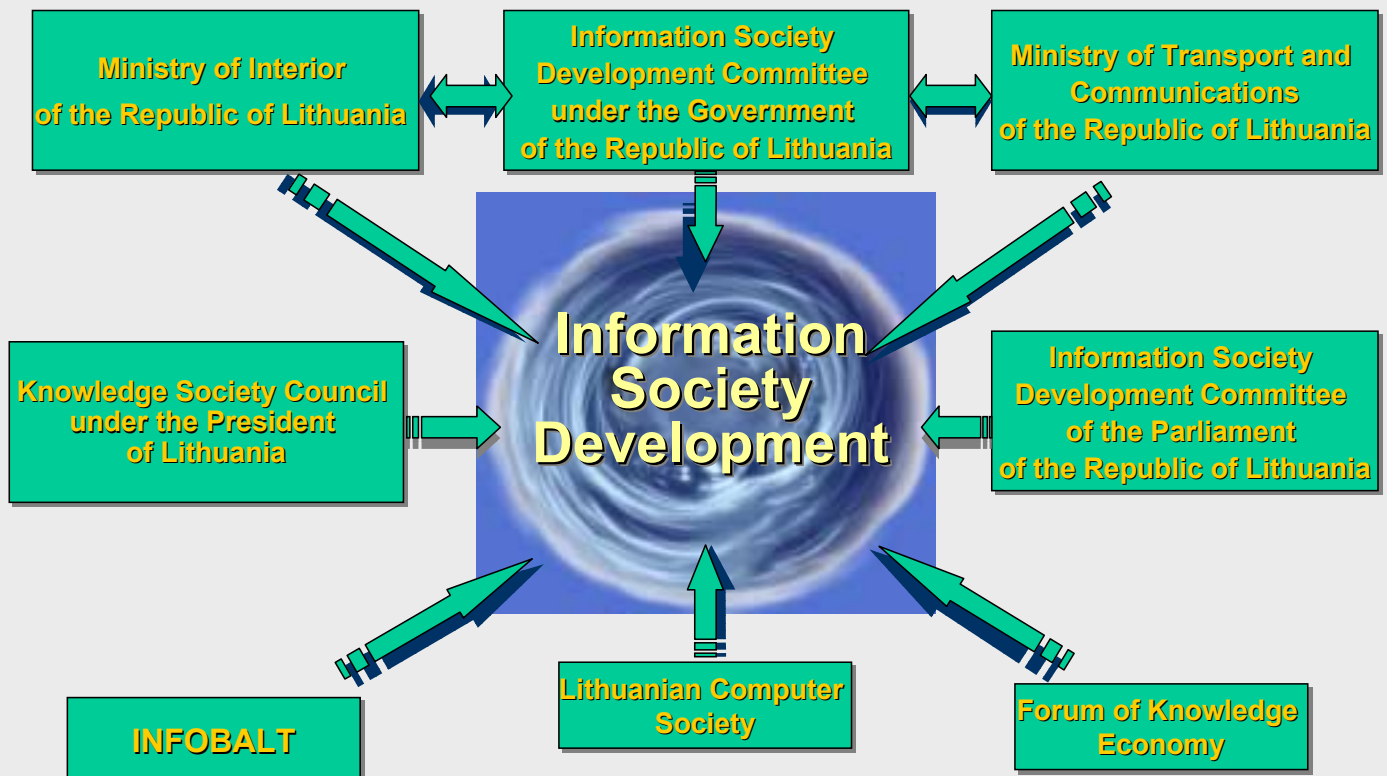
Ministry of Interior of the Republic of Lithuania

Information Society Development Committee under the Government of the Republic of Lithuania

Ministry of Transport and Communications of the Republic of Lithuania

Knowledge Society Council under the President of Lithuania

Information Society Development

Information Society Development Committee of the Parliament of the Republic of Lithuania

INFOBALT

Lithuanian Computer Society

Forum of Knowledge Economy